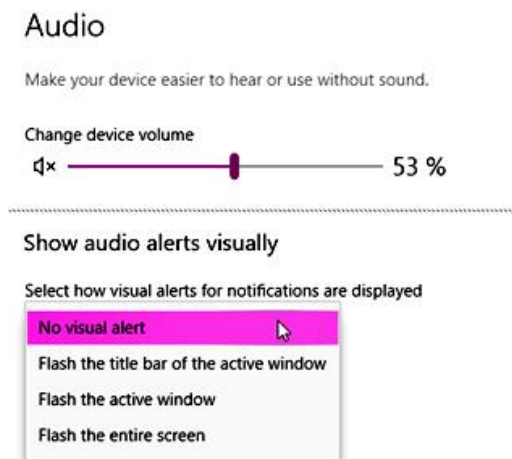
Audio

Make your device easier to hear or use without sound.

Change device volume

53 %

Show audio alerts visually

Select how visual alerts for notifications are displayed

No visual alert

Flash the title bar of the active window

Flash the active window

Flash the entire screen